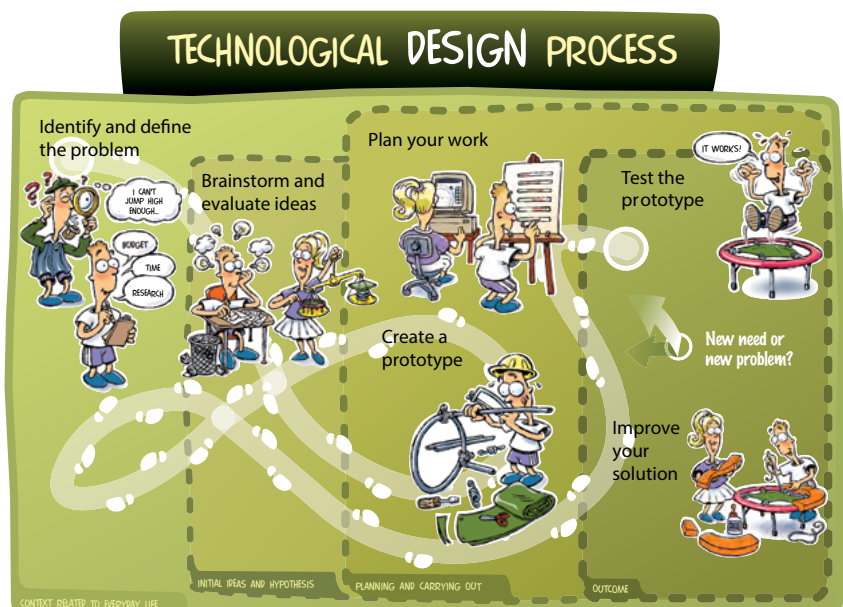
TECHNOLOGICAL DESIGN PROCESS

Identify and define the problem

I CAN'T JUMP HIGH ENOUGH...

BUDGET

TIME

RESEARCH

Brainstorm and evaluate ideas

Plan your work

IT WORKS!

Test the prototype

Create a prototype

New need or new problem?

Improve your solution

CONTEXT RELATED TO EVERYDAY LIFE

INITIAL IDEAS AND HYPOTHESIS

PLANNING AND CARRYING OUT

OUTCOME